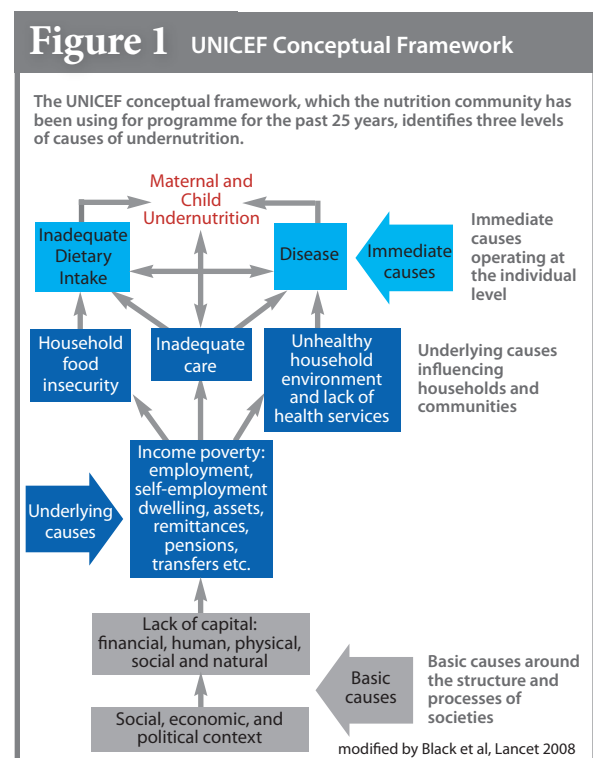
Figure 1 UNICEF Conceptual Framework

The UNICEF conceptual framework, which the nutrition community has been using for programme for the past 25 years, identifies three levels of causes of undernutrition.

Maternal and Child Undernutrition

Inadequate Dietary Intake

Disease

Immediate causes

Immediate causes operating at the individual level

Household food insecurity

Inadequate care

Unhealthy household environment and lack of health services

Underlying causes influencing households and communities

Underlying causes

Income poverty: employment, self-employment dwelling, assets, remittances, pensions, transfers etc.

Lack of capital: financial, human, physical, social and natural

Basic causes

Basic causes around the structure and processes of societies

Social, economic, and political context

modified by Black et al, Lancet 2008